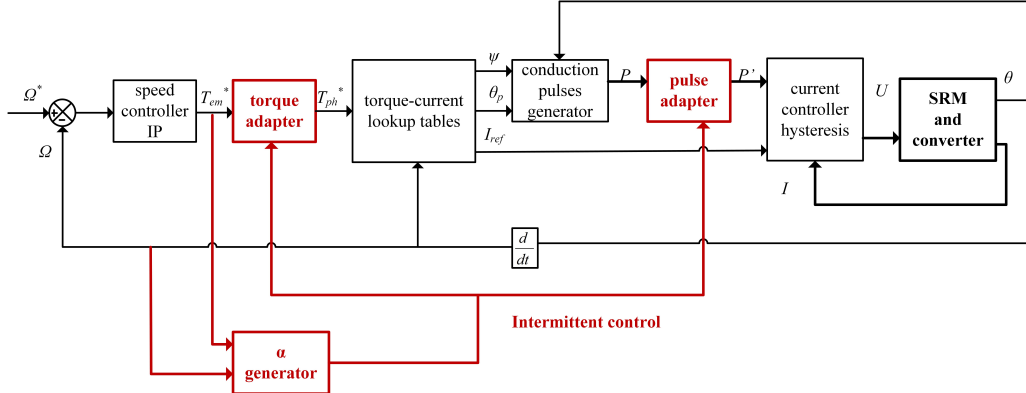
$\Omega^*$

+

-

$\Omega$

speed controller IP

$T_{em}{}^*$

torque adapter

$T_{ph}{}^*$

torque-current lookup tables

$\psi$

$\theta_p$

$I_{ref}$

conduction pulses generator

$P$

pulse adapter

$P'$

current controller hysteresis

$U$

SRM and converter

$\theta$

$I$

$\frac{d}{dt}$

Intermittent control

α generator